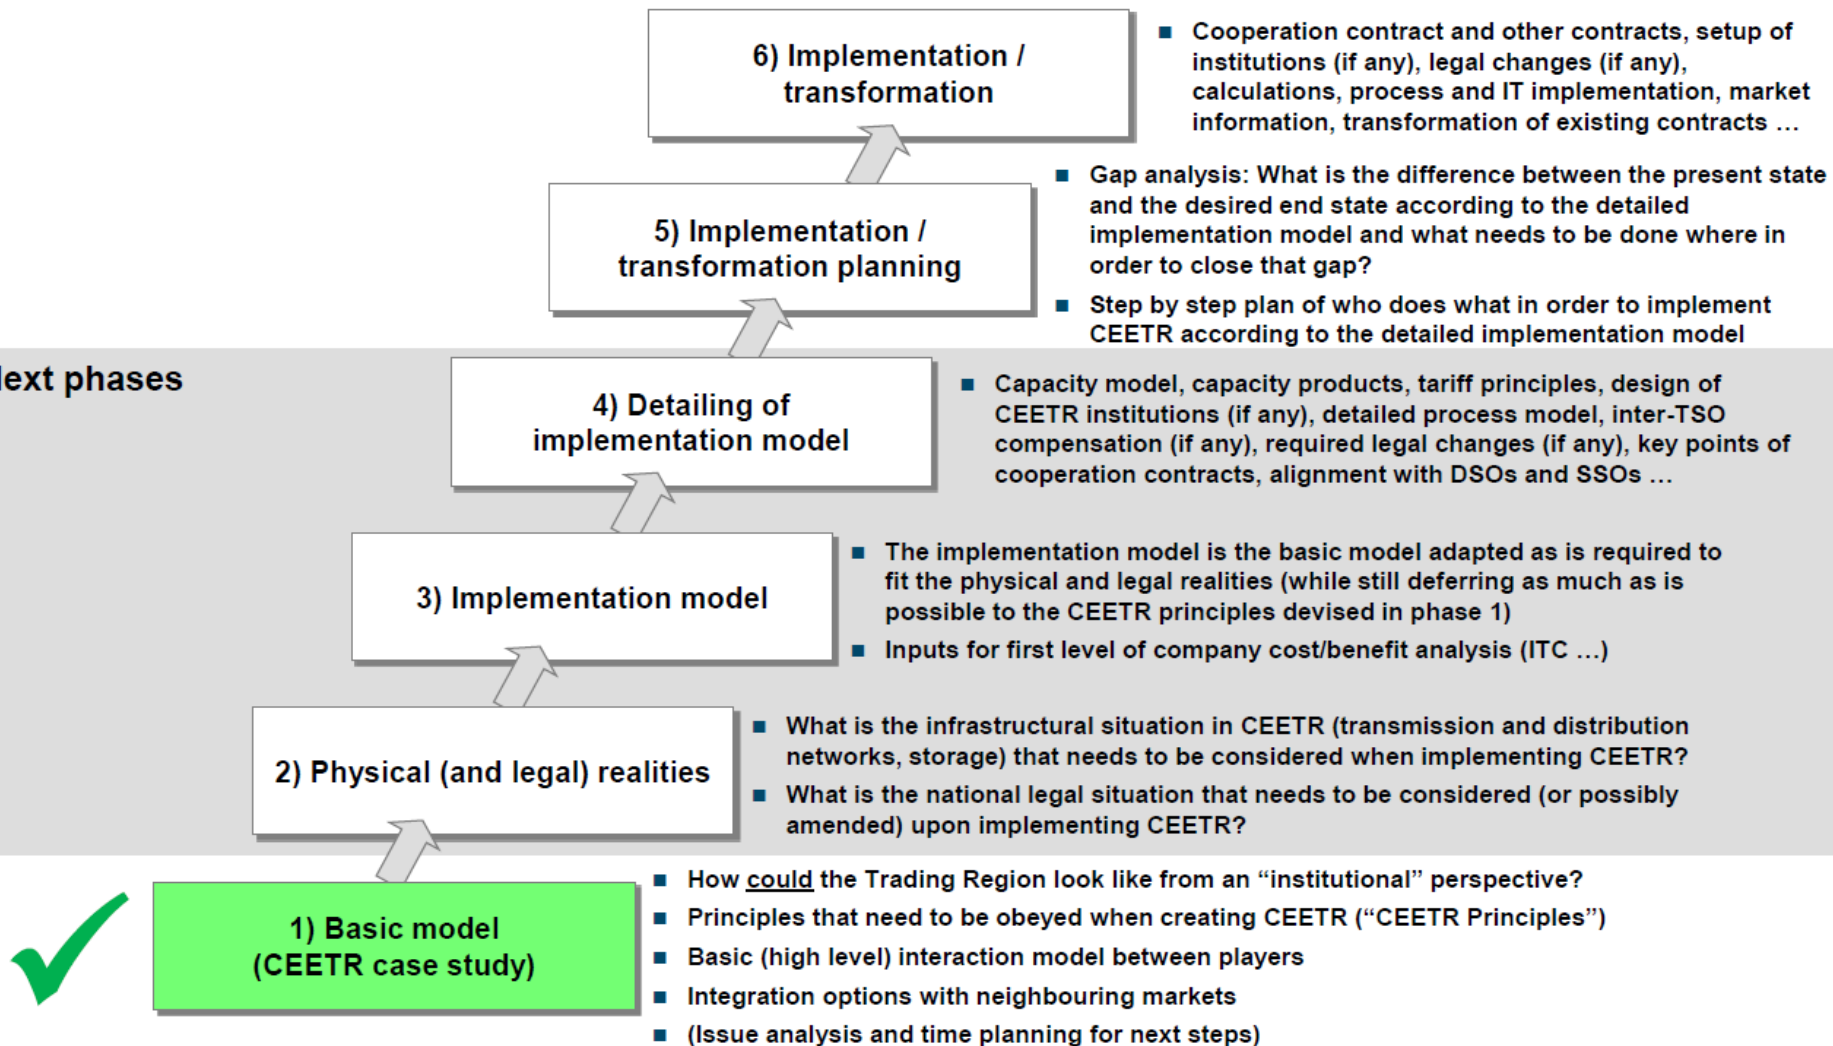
6) Implementation / transformation

- Cooperation contract and other contracts, setup of institutions (if any), legal changes (if any), calculations, process and IT implementation, market information, transformation of existing contracts …

5) Implementation / transformation planning

- Gap analysis: What is the difference between the present state and the desired end state according to the detailed implementation model and what needs to be done where in order to close that gap?
- Step by step plan of who does what in order to implement CEETR according to the detailed implementation model

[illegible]ext phases

4) Detailing of implementation model

- Capacity model, capacity products, tariff principles, design of CEETR institutions (if any), detailed process model, inter-TSO compensation (if any), required legal changes (if any), key points of cooperation contracts, alignment with DSOs and SSOs …

3) Implementation model

- The implementation model is the basic model adapted as is required to fit the physical and legal realities (while still deferring as much as is possible to the CEETR principles devised in phase 1)
- Inputs for first level of company cost/benefit analysis (ITC …)

2) Physical (and legal) realities

- What is the infrastructural situation in CEETR (transmission and distribution networks, storage) that needs to be considered when implementing CEETR?
- What is the national legal situation that needs to be considered (or possibly amended) upon implementing CEETR?

1) Basic model (CEETR case study)

- How could the Trading Region look like from an “institutional” perspective?
- Principles that need to be obeyed when creating CEETR (“CEETR Principles”)
- Basic (high level) interaction model between players
- Integration options with neighbouring markets
- (Issue analysis and time planning for next steps)